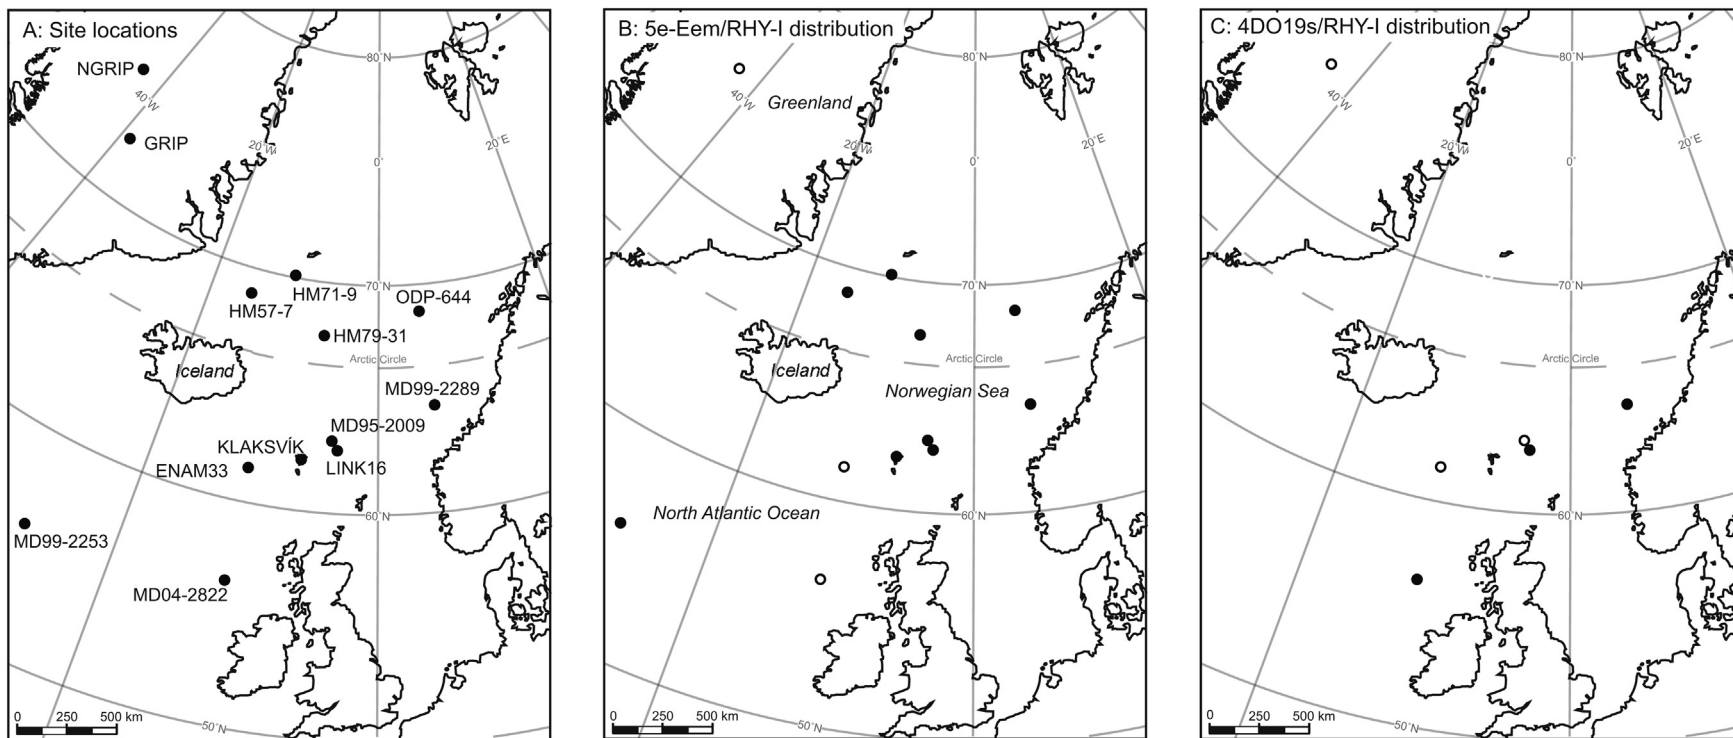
A: Site locations

NGRIP
GRIP
40°W
20°W
0°
20°E
80°N
70°N
60°N
50°N
HM71-9
HM57-7
ODP-644
HM79-31
Arctic Circle
Iceland
MD99-2289
MD95-2009
KLAKSVÍK
ENAM33
LINK16
MD99-2253
MD04-2822
0 250 500 km

B: 5e-Eem/RHY-I distribution

Greenland
40°W
20°W
0°
20°E
80°N
70°N
60°N
50°N
Arctic Circle
Iceland
Norwegian Sea
North Atlantic Ocean
0 250 500 km

C: 4DO19s/RHY-I distribution

40°W
20°W
0°
20°E
80°N
70°N
60°N
50°N
Arctic Circle
0 250 500 km